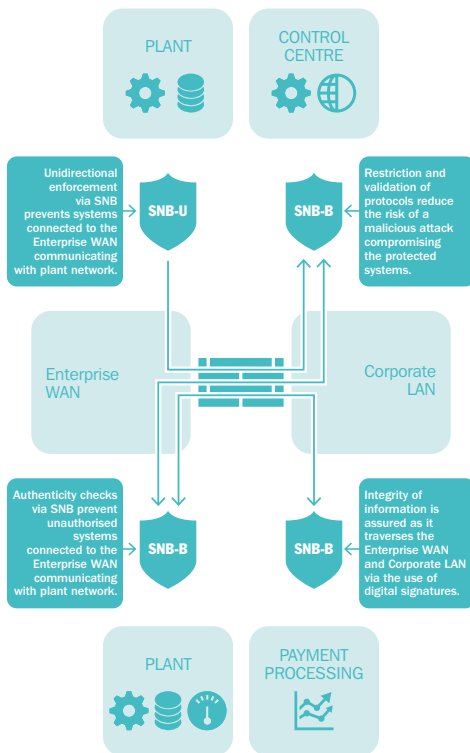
PLANT

CONTROL CENTRE

Unidirectional enforcement via SNB prevents systems connected to the Enterprise WAN communicating with plant network.

SNB-U

SNB-B

Restriction and validation of protocols reduce the risk of a malicious attack compromising the protected systems.

Enterprise WAN

Corporate LAN

Authenticity checks via SNB prevent unauthorised systems connected to the Enterprise WAN communicating with plant network.

SNB-B

SNB-B

Integrity of information is assured as it traverses the Enterprise WAN and Corporate LAN via the use of digital signatures.

PLANT

PAYMENT PROCESSING